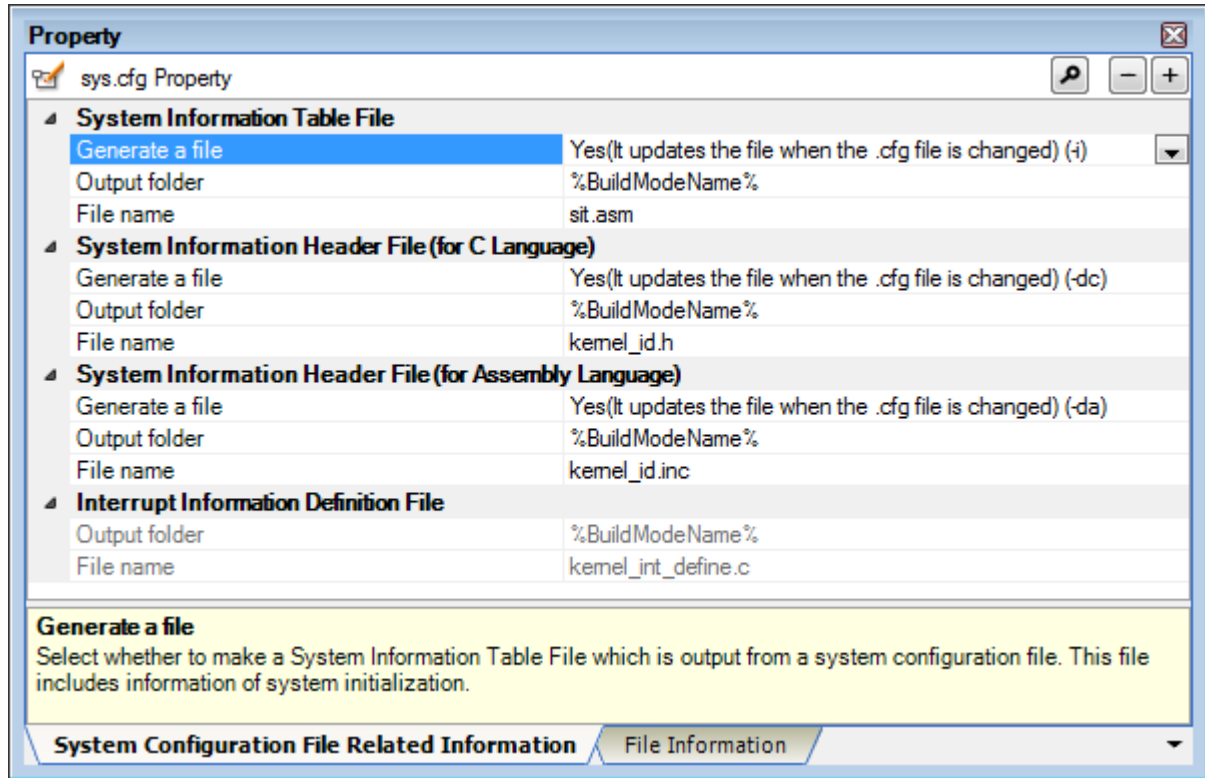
Property

sys.cfg Property

| System Information Table File | |
|---|---|
| Generate a file | Yes(It updates the file when the .cfg file is changed) (-i) |
| Output folder | %BuildModeName% |
| File name | sit.asm |
| **System Information Header File (for C Language)** | |
| Generate a file | Yes(It updates the file when the .cfg file is changed) (-dc) |
| Output folder | %BuildModeName% |
| File name | kernel_id.h |
| **System Information Header File (for Assembly Language)** | |
| Generate a file | Yes(It updates the file when the .cfg file is changed) (-da) |
| Output folder | %BuildModeName% |
| File name | kernel_id.inc |
| **Interrupt Information Definition File** | |
| Output folder | %BuildModeName% |
| File name | kernel_int_define.c |

Generate a file
Select whether to make a System Information Table File which is output from a system configuration file. This file includes information of system initialization.

System Configuration File Related Information | File Information